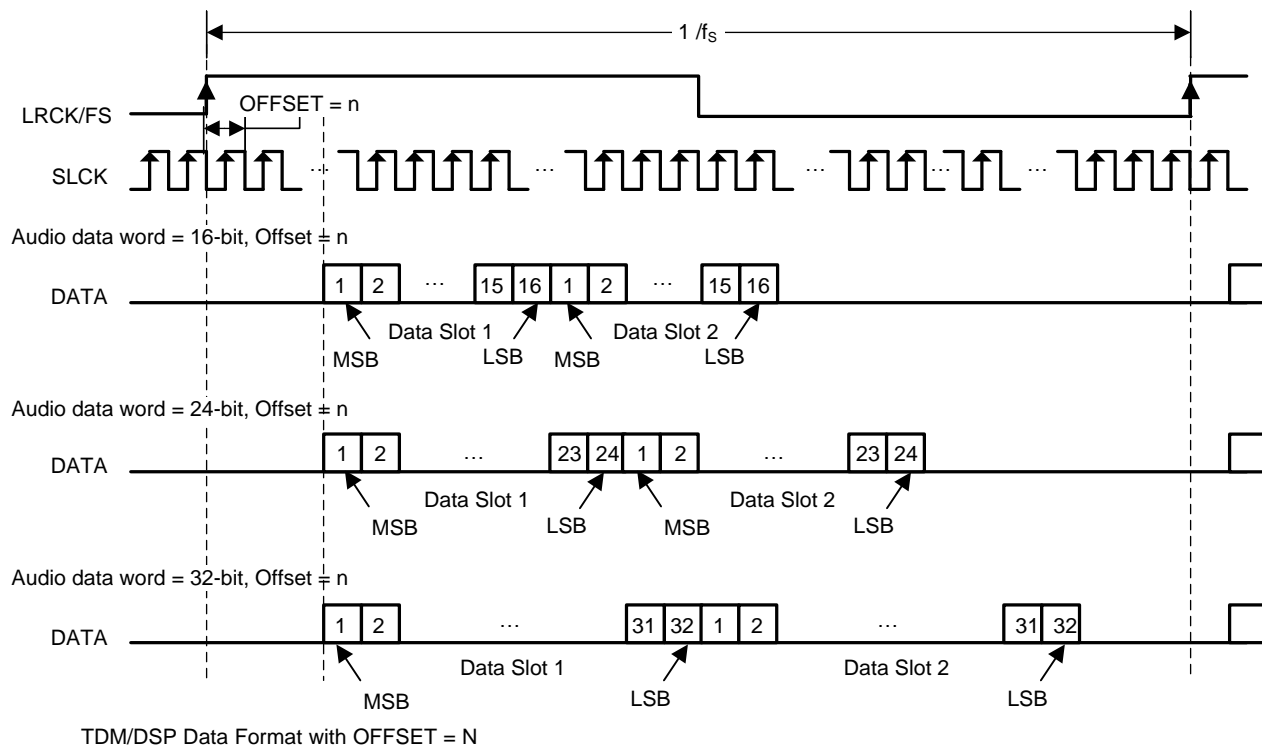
1 /$f_S$

LRCK/FS

OFFSET = n

SLCK

…

…

…

…

…

Audio data word = 16-bit, Offset = n

DATA

1 2 … 15 16 1 2 … 15 16

Data Slot 1

Data Slot 2

MSB

LSB

MSB

LSB

Audio data word = 24-bit, Offset = n

DATA

1 2 … 23 24 1 2 … 23 24

Data Slot 1

Data Slot 2

MSB

LSB

MSB

LSB

Audio data word = 32-bit, Offset = n

DATA

1 2 … 31 32 1 2 … 31 32

Data Slot 1

Data Slot 2

MSB

LSB

LSB

TDM/DSP Data Format with OFFSET = N